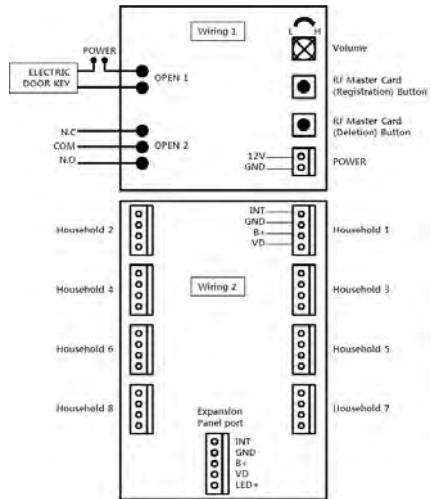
Wiring 1

L H

Volume

POWER

ELECTRIC DOOR KEY

OPEN 1

RF Master Card (Registration) Button

RF Master Card (Deletion) Button

N.C

COM

N.O

OPEN 2

12V

GND

POWER

INT

GND

B+

VD

Household 2

Household 1

Wiring 2

Household 4

Household 3

Household 6

Household 5

Household 8

Household 7

Expansion Panel port

INT

GND

B+

VD

LED+